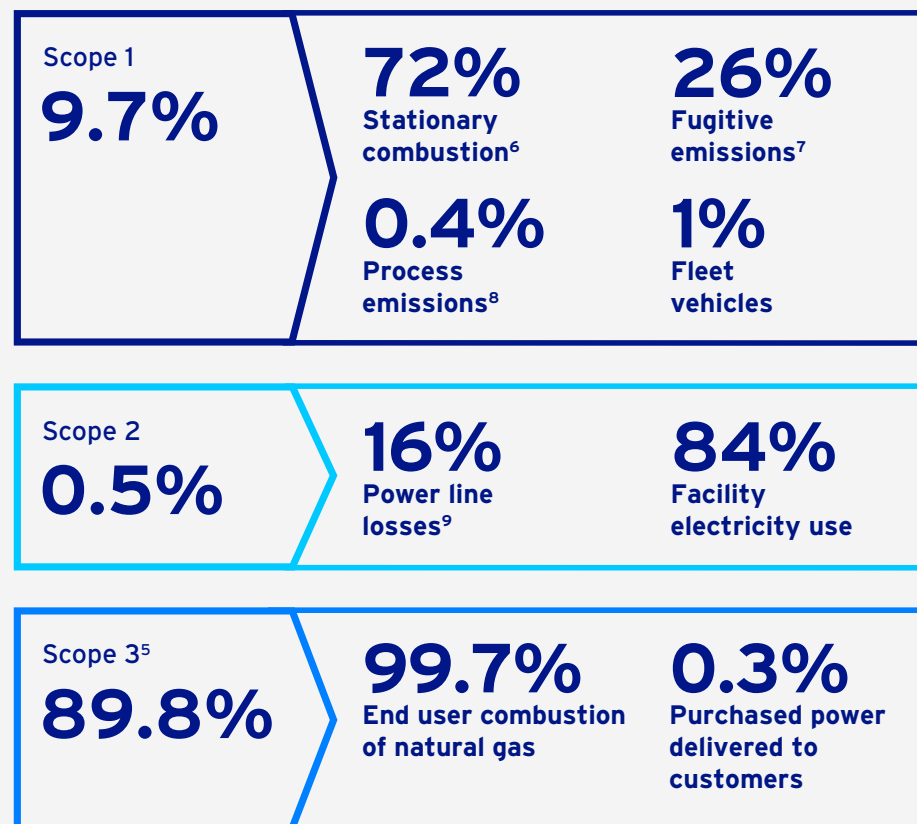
Scope 1
9.7%

72%
Stationary combustion$^6$

26%
Fugitive emissions$^7$

0.4%
Process emissions$^8$

1%
Fleet vehicles

Scope 2
0.5%

16%
Power line losses$^9$

84%
Facility electricity use

Scope 3$^5$
89.8%

99.7%
End user combustion of natural gas

0.3%
Purchased power delivered to customers